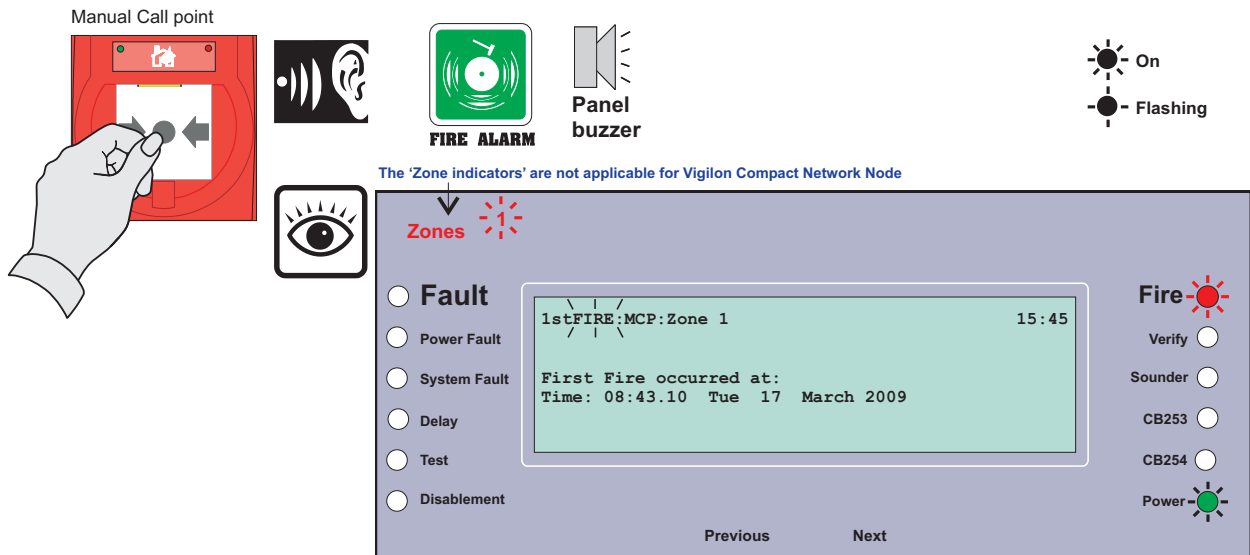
Manual Call point

FIRE ALARM

Panel buzzer

On

Flashing

The 'Zone indicators' are not applicable for Vigilon Compact Network Node

Zones 1

Fault

Power Fault

System Fault

Delay

Test

Disablement

1stFIRE:MCP:Zone 1 15:45

First Fire occurred at:
Time: 08:43.10 Tue 17 March 2009

Fire

Verify

Sounder

CB253

CB254

Power

Previous

Next